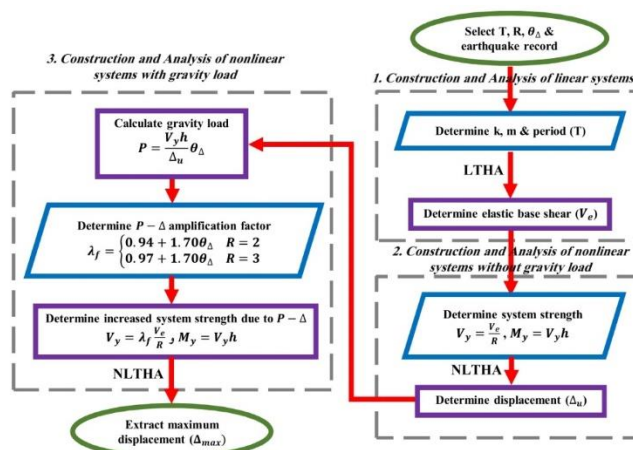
Select T, R, $\theta_\Delta$ & earthquake record

1. Construction and Analysis of linear systems

Determine k, m & period (T)

LTHA

Determine elastic base shear ($V_e$)

2. Construction and Analysis of nonlinear systems without gravity load

Determine system strength
$V_y = \frac{V_e}{R}$, $M_y = V_y h$

NLTHA

Determine displacement ($\Delta_u$)

3. Construction and Analysis of nonlinear systems with gravity load

Calculate gravity load
$P = \frac{V_y h}{\Delta_u} \theta_\Delta$

Determine $P-\Delta$ amplification factor
$\lambda_f = \begin{cases} 0.94 + 1.70\theta_\Delta & R = 2 \\ 0.97 + 1.70\theta_\Delta & R = 3 \end{cases}$

Determine increased system strength due to $P-\Delta$
$V_y = \lambda_f \frac{V_e}{R}$ , $M_y = V_y h$

NLTHA

Extract maximum displacement ($\Delta_{max}$)